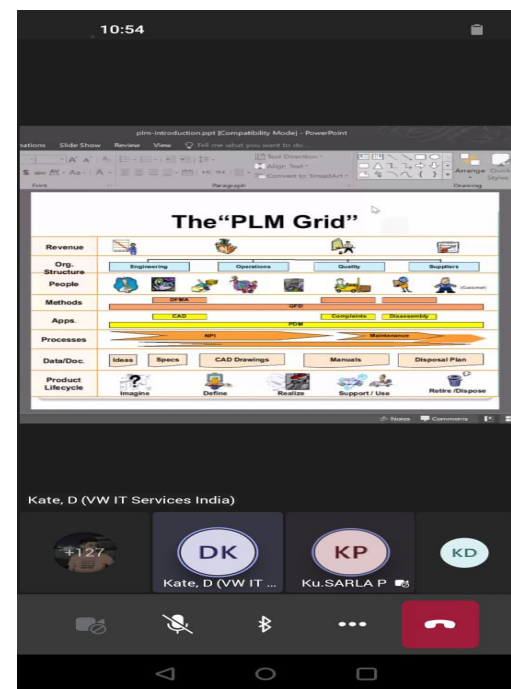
10:54

plm-introduction.ppt [Compatibility Mode] - PowerPoint

ations Slide Show Review View Tell me what you want to do...

Text Direction · Align Text · Convert to SmartArt ·

Font Paragraph Drawing

Arrange Quick Styles

The“PLM Grid”

| Revenue | | | | |
|---|---|---|---|---|
| Org. Structure | Engineering | Operations | Quality | Suppliers |
| People | | | | (Customer) |
| Methods | DFMA | QFD | | |
| Apps. | CAD | PDM | Complaints | Disassembly |
| Processes | NPI | | Maintenance | |
| Data/Doc. | Ideas | Specs | CAD Drawings | Manuals | Disposal Plan |
| Product Lifecycle | Imagine | Define | Realize | Support / Use | Retire /Dispose |

Notes Comments

Kate, D (VW IT Services India)

+127

DK
Kate, D (VW IT ...

KP
Ku.SARLA P

KD